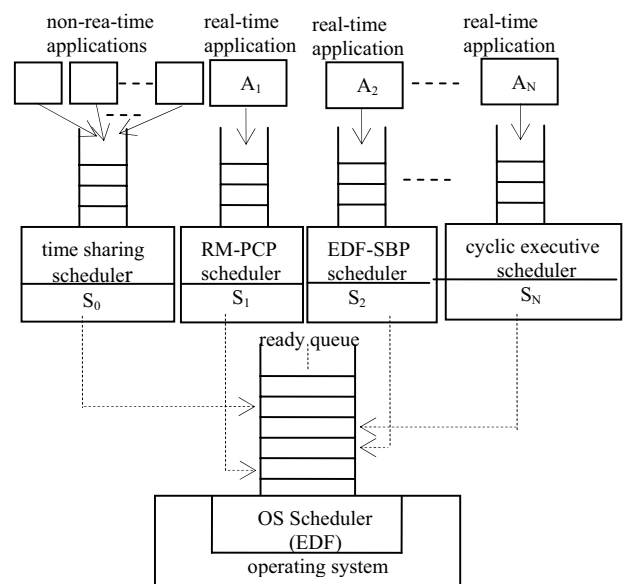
non-rea-time applications

real-time application

real-time application

real-time application

$A_1$

$A_2$

$A_N$

time sharing scheduler

$S_0$

RM-PCP scheduler

$S_1$

EDF-SBP scheduler

$S_2$

cyclic executive scheduler

$S_N$

ready queue

OS Scheduler (EDF)

operating system